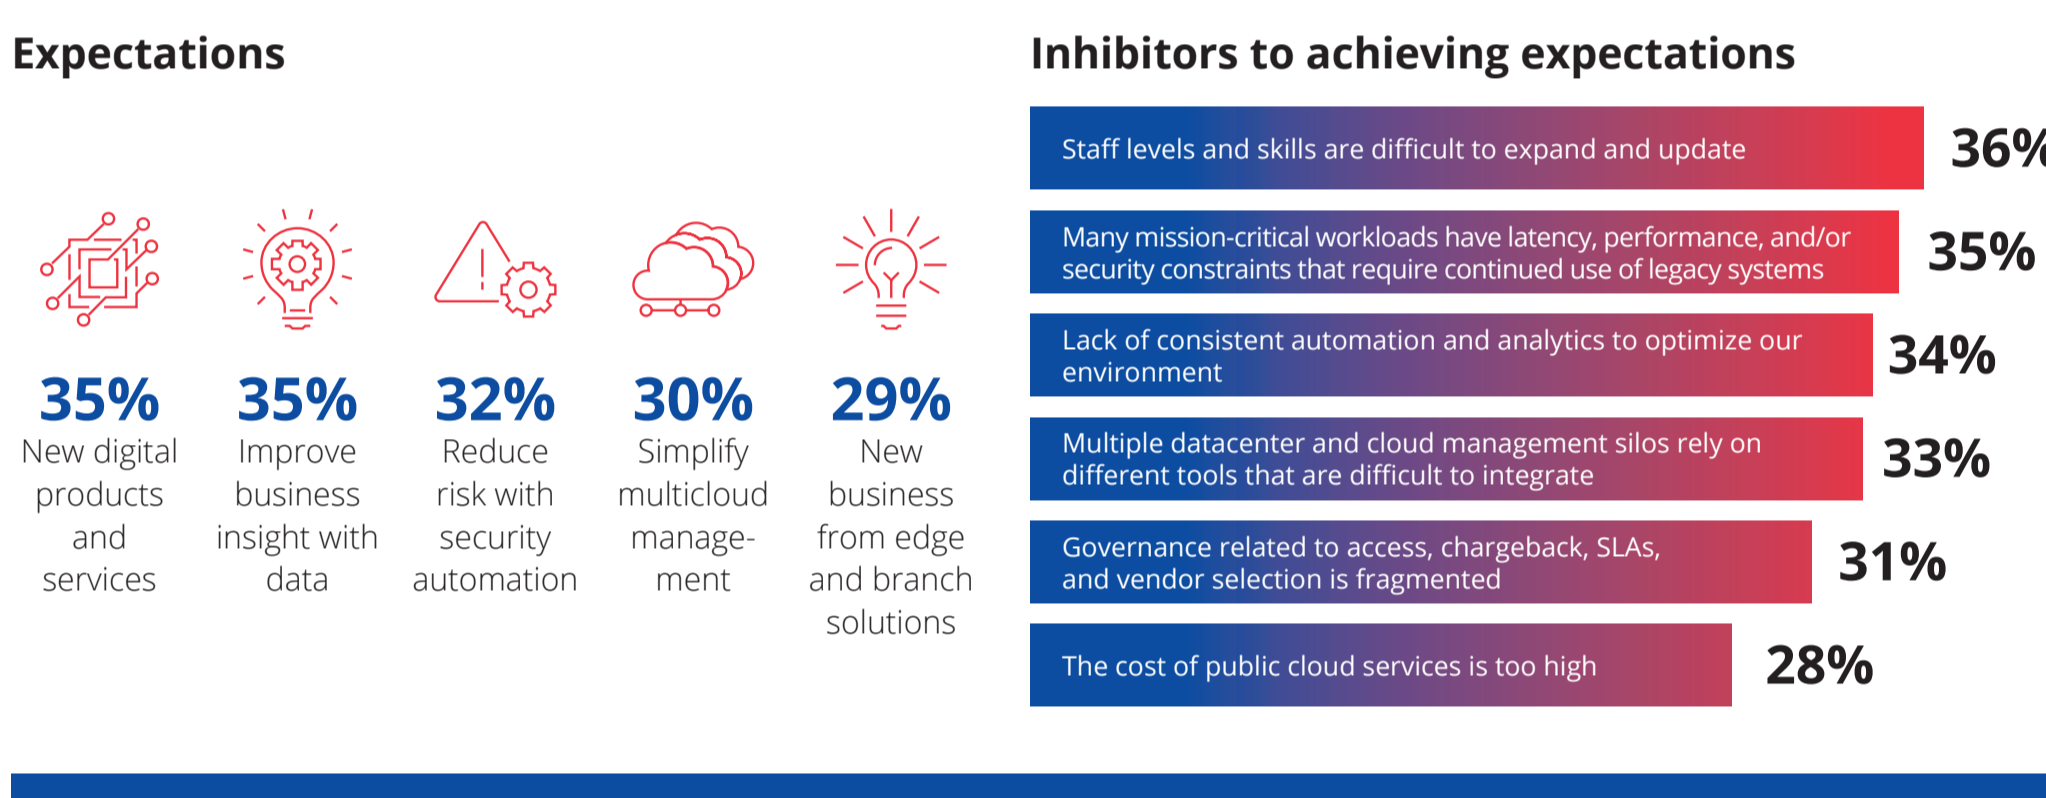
Expectations

35%
New digital products and services

35%
Improve business insight with data

32%
Reduce risk with security automation

30%
Simplify multicloud management

29%
New business from edge and branch solutions

Inhibitors to achieving expectations

Staff levels and skills are difficult to expand and update 36%

Many mission-critical workloads have latency, performance, and/or security constraints that require continued use of legacy systems 35%

Lack of consistent automation and analytics to optimize our environment 34%

Multiple datacenter and cloud management silos rely on different tools that are difficult to integrate 33%

Governance related to access, chargeback, SLAs, and vendor selection is fragmented 31%

The cost of public cloud services is too high 28%